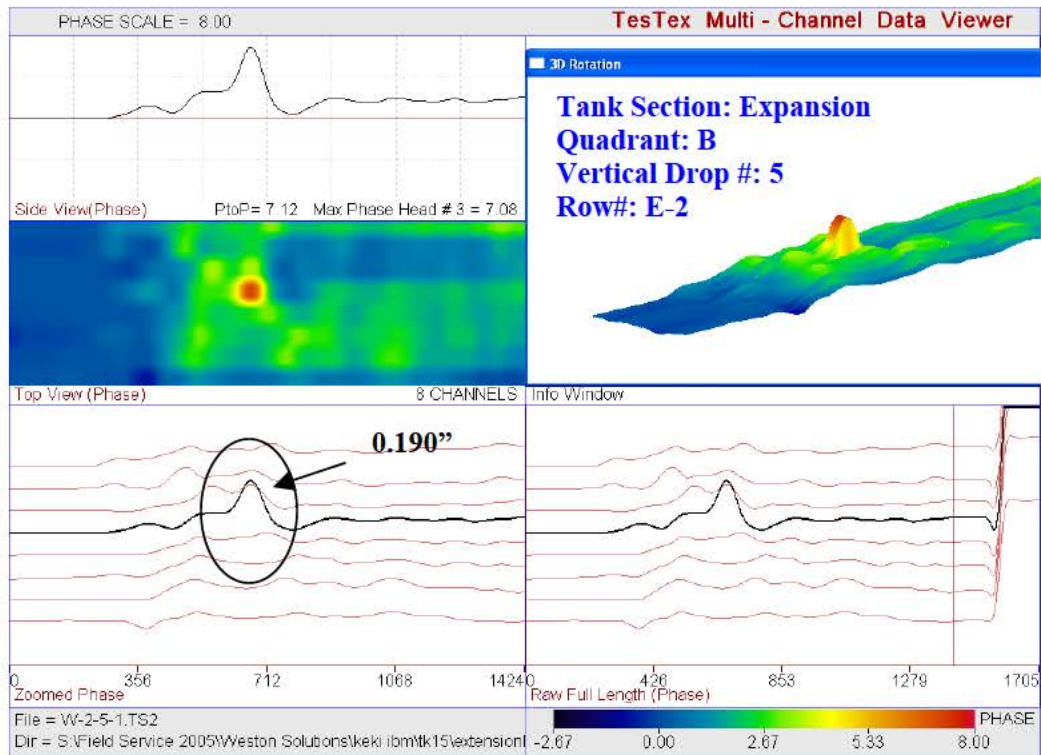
PHASE SCALE = 8.00

TesTex Multi - Channel Data Viewer

3D Rotation

Tank Section: Expansion
Quadrant: B
Vertical Drop #: 5
Row#: E-2

Side View(Phase)

PtoP= 7.12 Max Phase Head # 3 = 7.08

Top View (Phase)

8 CHANNELS

Info Window

0.190"

0 356 712 1068 1424

0 426 853 1279 1705

Zoomed Phase

Raw Full Length (Phase)

File = W-2-5-1.TS2

Dir = S:\Field Service 2005\Weston Solutions\keki ibm\tk15\extension

PHASE

-2.67 0.00 2.67 5.33 8.00